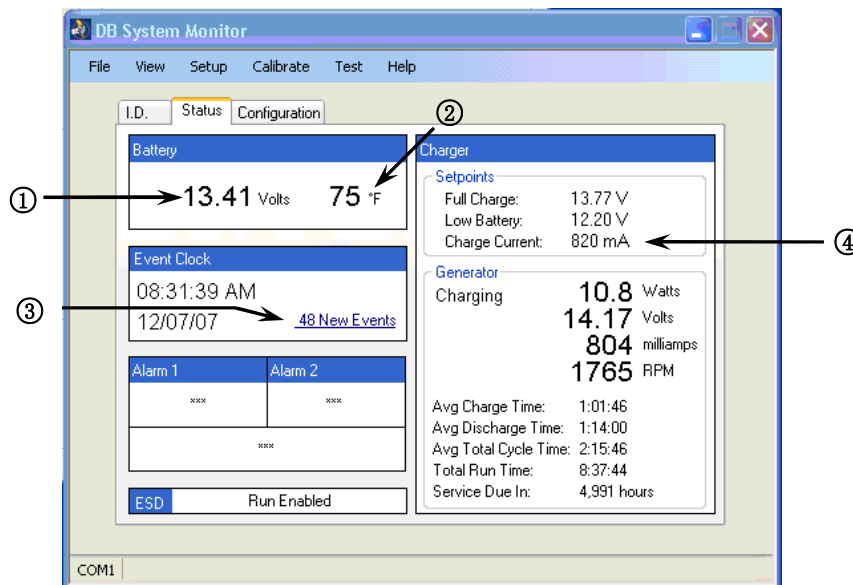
DB System Monitor

File View Setup Calibrate Test Help

I.D. Status Configuration

②

Battery

① 13.41 Volts 75 °F

Event Clock

08:31:39 AM

③ 12/07/07 48 New Events

Alarm 1 Alarm 2

\*\*\* \*\*\*

\*\*\*

ESD Run Enabled

Charger

Setpoints

Full Charge: 13.77 V

Low Battery: 12.20 V

Charge Current: 820 mA ④

Generator

Charging 10.8 Watts

14.17 Volts

804 milliamps

1765 RPM

Avg Charge Time: 1:01:46

Avg Discharge Time: 1:14:00

Avg Total Cycle Time: 2:15:46

Total Run Time: 8:37:44

Service Due In: 4,991 hours

COM1